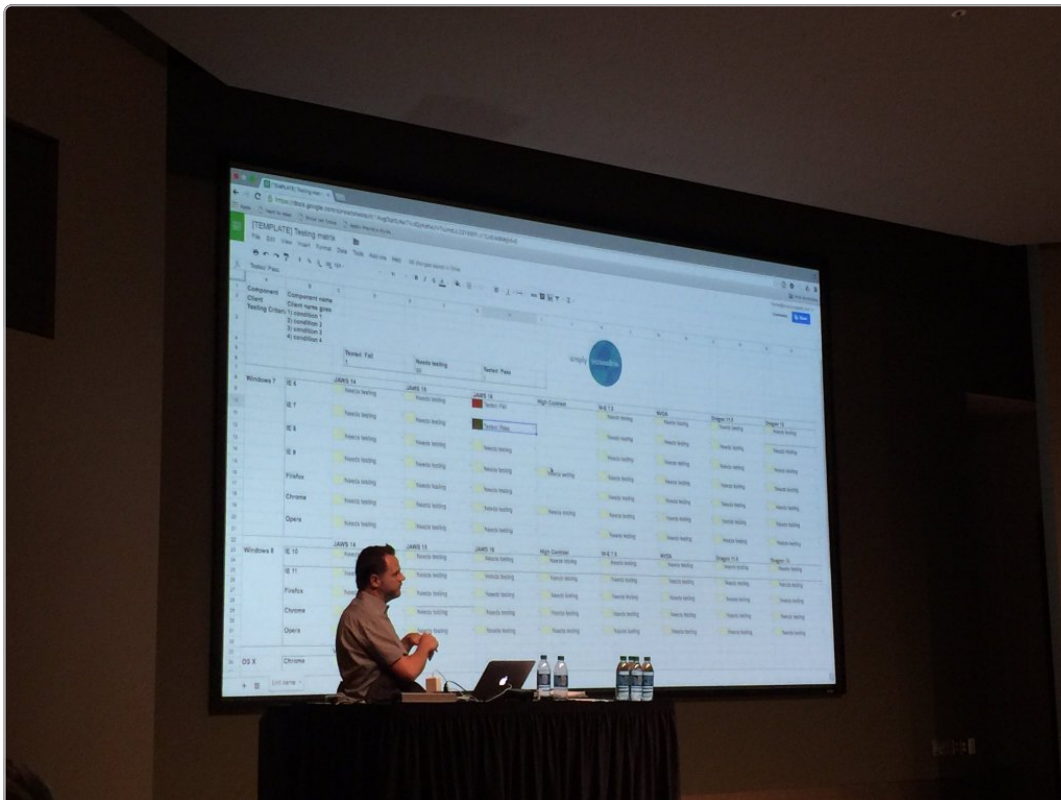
[TEMPLATE] Testing matrix

File Edit View Insert Format Data Tools Add-ons Help

Tested: Pass

Component
Client
Testing Criteria

Component name
Client name goes
1) condition 1
2) condition 2
3) condition 3
4) condition 4

Tested: Fail
Needs testing
Tested: Pass

simply accessible

Windows 7
IE 6
IE 7
IE 8
IE 9
Firefox
Chrome
Opera

JAWS 14
JAWS 15
JAWS 16
High Contrast
NVDA
Dragon

Tested: Fail
Tested: Pass

Needs testing

Windows 8
IE 10
IE 11
Firefox
Chrome
Opera

JAWS 14
JAWS 15
JAWS 16
High Contrast
NVDA
Dragon

OS X
Chrome

Unit name